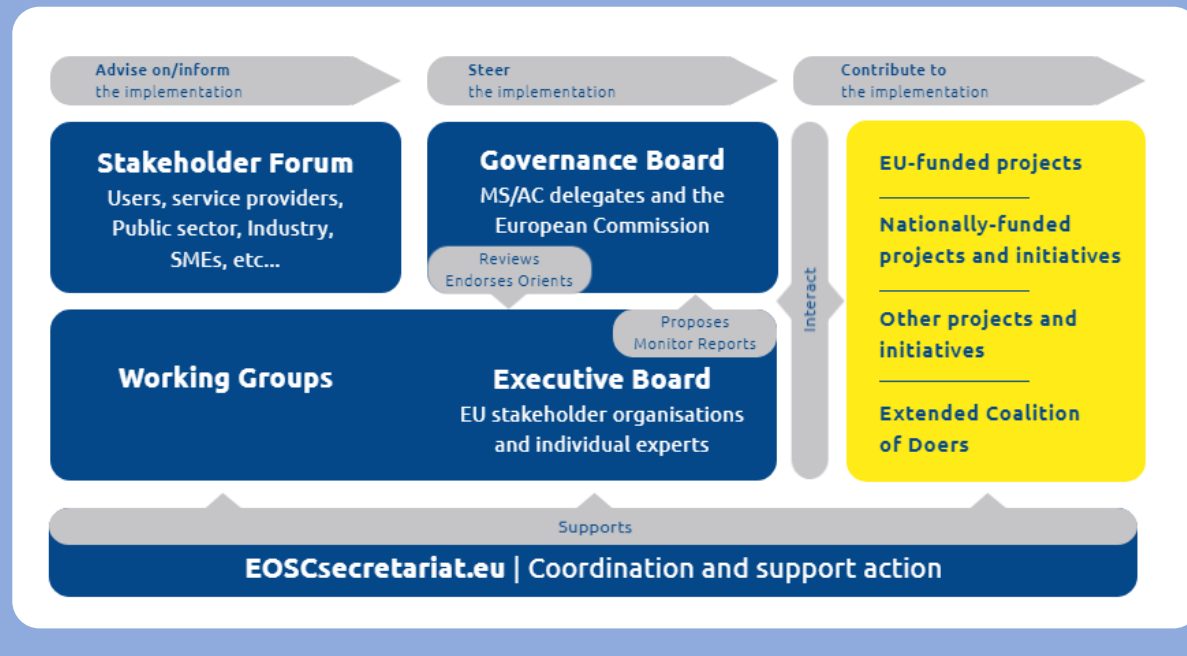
Advise on/inform
the implementation

Steer
the implementation

Contribute to
the implementation

Stakeholder Forum
Users, service providers, Public sector, Industry, SMEs, etc...

Governance Board
MS/AC delegates and the European Commission

Reviews
Endorses Orients

Proposes
Monitor Reports

Working Groups

Executive Board
EU stakeholder organisations and individual experts

Interact

EU-funded projects

Nationally-funded projects and initiatives

Other projects and initiatives

Extended Coalition of Doers

Supports

EOSCsecretariat.eu | Coordination and support action